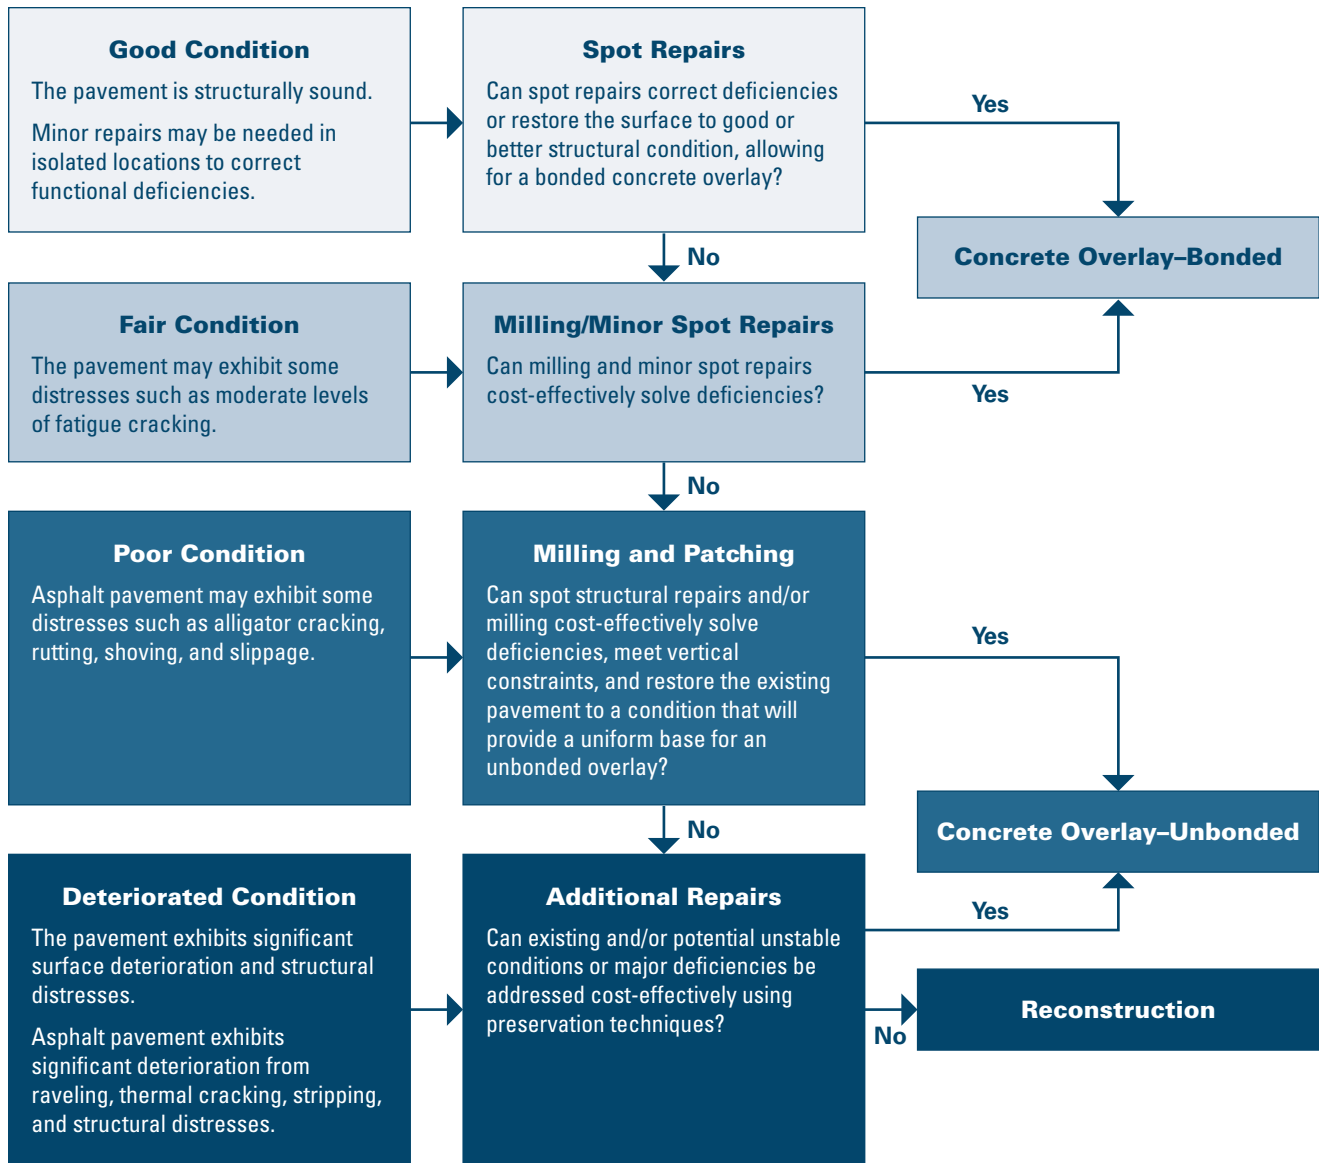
Good Condition

The pavement is structurally sound.

Minor repairs may be needed in isolated locations to correct functional deficiencies.

Spot Repairs

Can spot repairs correct deficiencies or restore the surface to good or better structural condition, allowing for a bonded concrete overlay?

Yes

Concrete Overlay–Bonded

No

Fair Condition

The pavement may exhibit some distresses such as moderate levels of fatigue cracking.

Milling/Minor Spot Repairs

Can milling and minor spot repairs cost-effectively solve deficiencies?

Yes

No

Poor Condition

Asphalt pavement may exhibit some distresses such as alligator cracking, rutting, shoving, and slippage.

Milling and Patching

Can spot structural repairs and/or milling cost-effectively solve deficiencies, meet vertical constraints, and restore the existing pavement to a condition that will provide a uniform base for an unbonded overlay?

Yes

No

Concrete Overlay–Unbonded

Deteriorated Condition

The pavement exhibits significant surface deterioration and structural distresses.

Asphalt pavement exhibits significant deterioration from raveling, thermal cracking, stripping, and structural distresses.

Additional Repairs

Can existing and/or potential unstable conditions or major deficiencies be addressed cost-effectively using preservation techniques?

Yes

No

Reconstruction